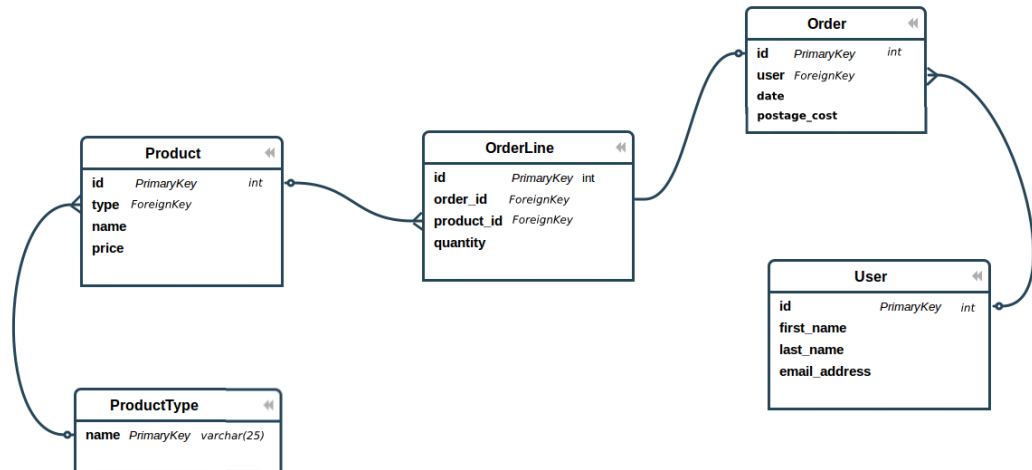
Order
id PrimaryKey int
user ForeignKey
date
postage_cost

Product
id PrimaryKey int
type ForeignKey
name
price

OrderLine
id PrimaryKey int
order_id ForeignKey
product_id ForeignKey
quantity

User
id PrimaryKey int
first_name
last_name
email_address

ProductType
name PrimaryKey varchar(25)